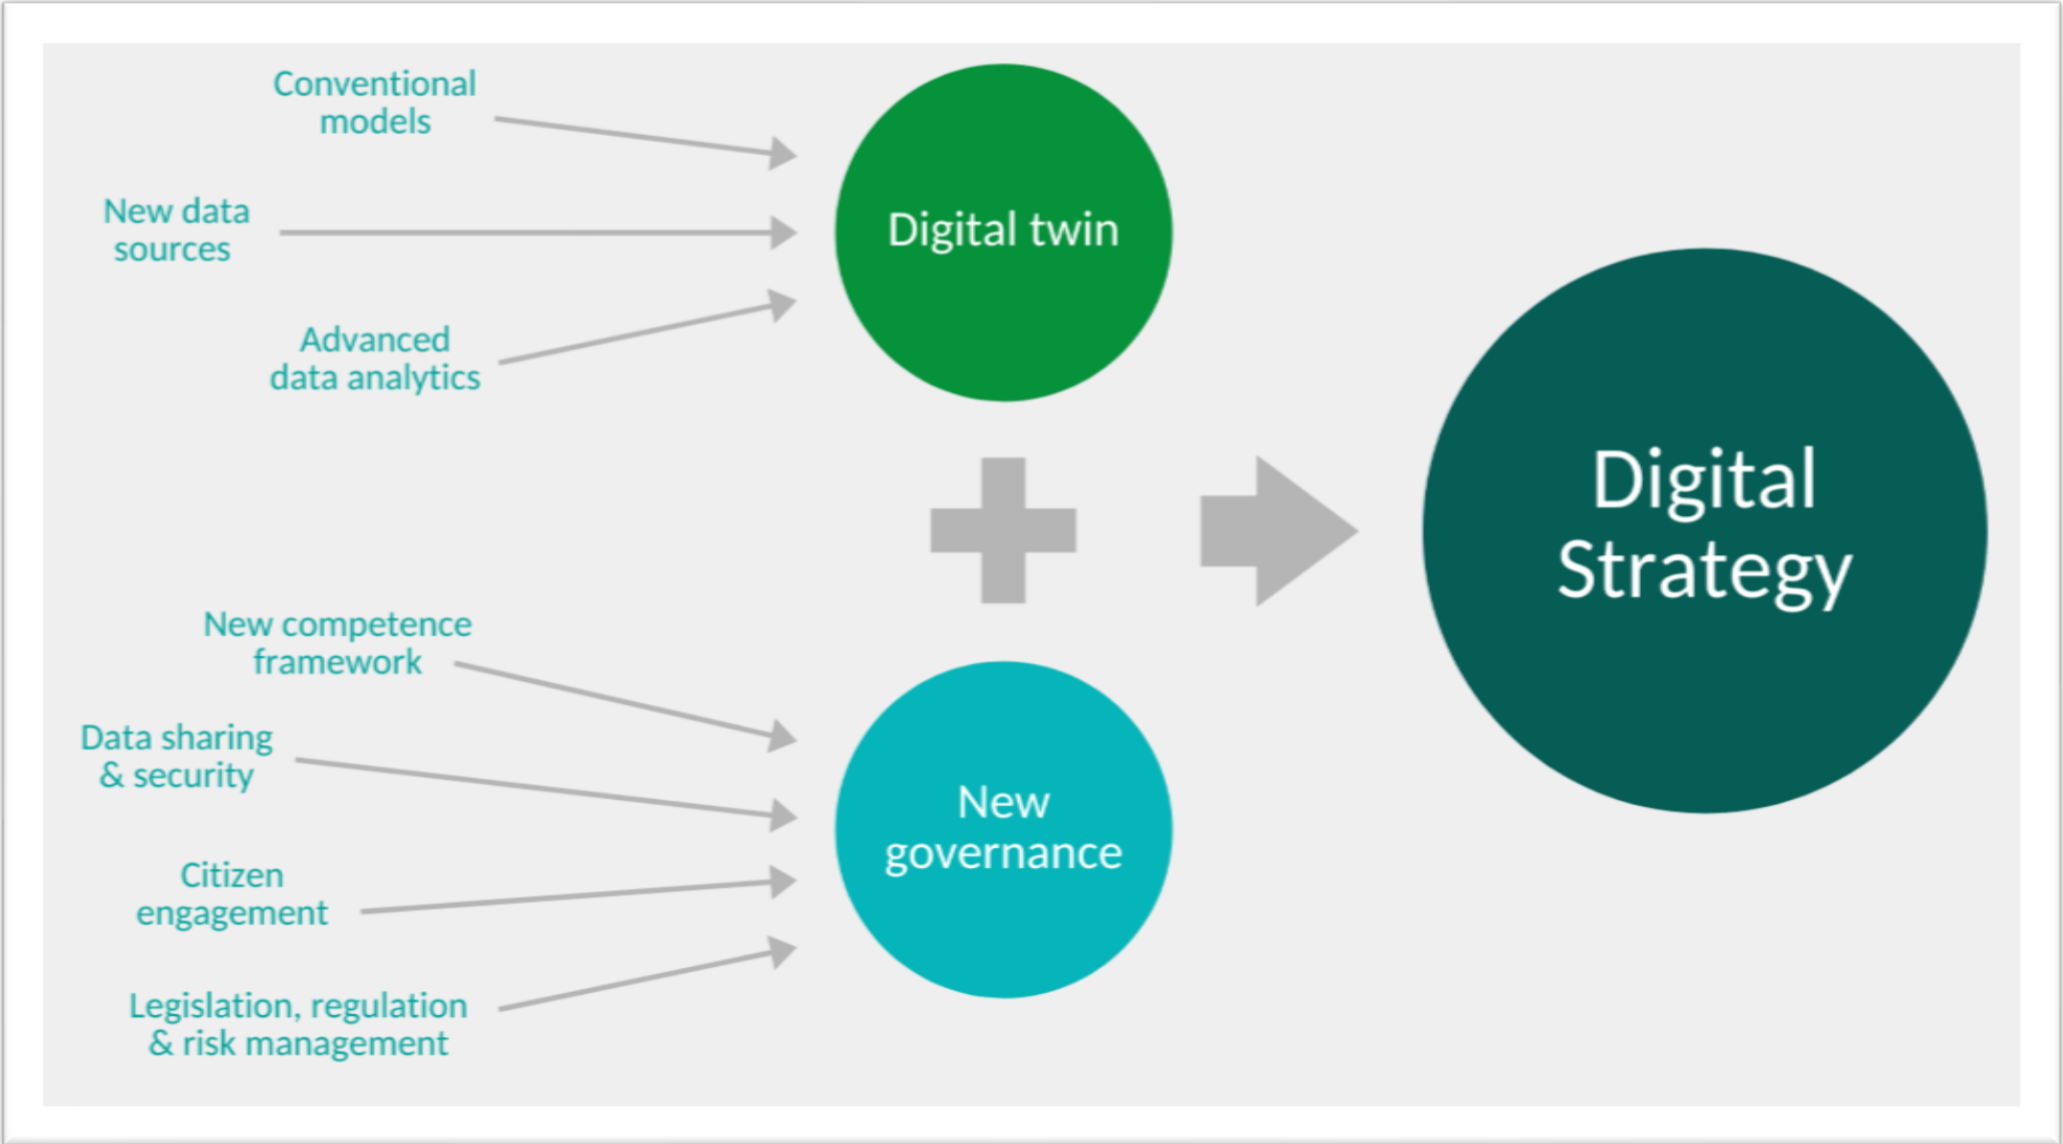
Conventional models

New data sources

Advanced data analytics

Digital twin

New competence framework

Data sharing & security

Citizen engagement

Legislation, regulation & risk management

New governance

Digital Strategy